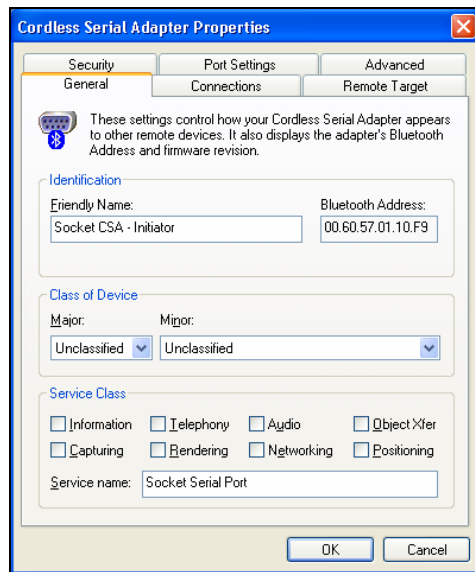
Cordless Serial Adapter Properties

Security
Port Settings
Advanced
General
Connections
Remote Target

These settings control how your Cordless Serial Adapter appears to other remote devices. It also displays the adapter's Bluetooth Address and firmware revision.

Identification
Friendly Name:
Socket CSA - Initiator
Bluetooth Address:
00.60.57.01.10.F9

Class of Device
Major:
Unclassified
Minor:
Unclassified

Service Class
Information
Telephony
Audio
Object Xfer
Capturing
Rendering
Networking
Positioning
Service name:
Socket Serial Port

OK
Cancel